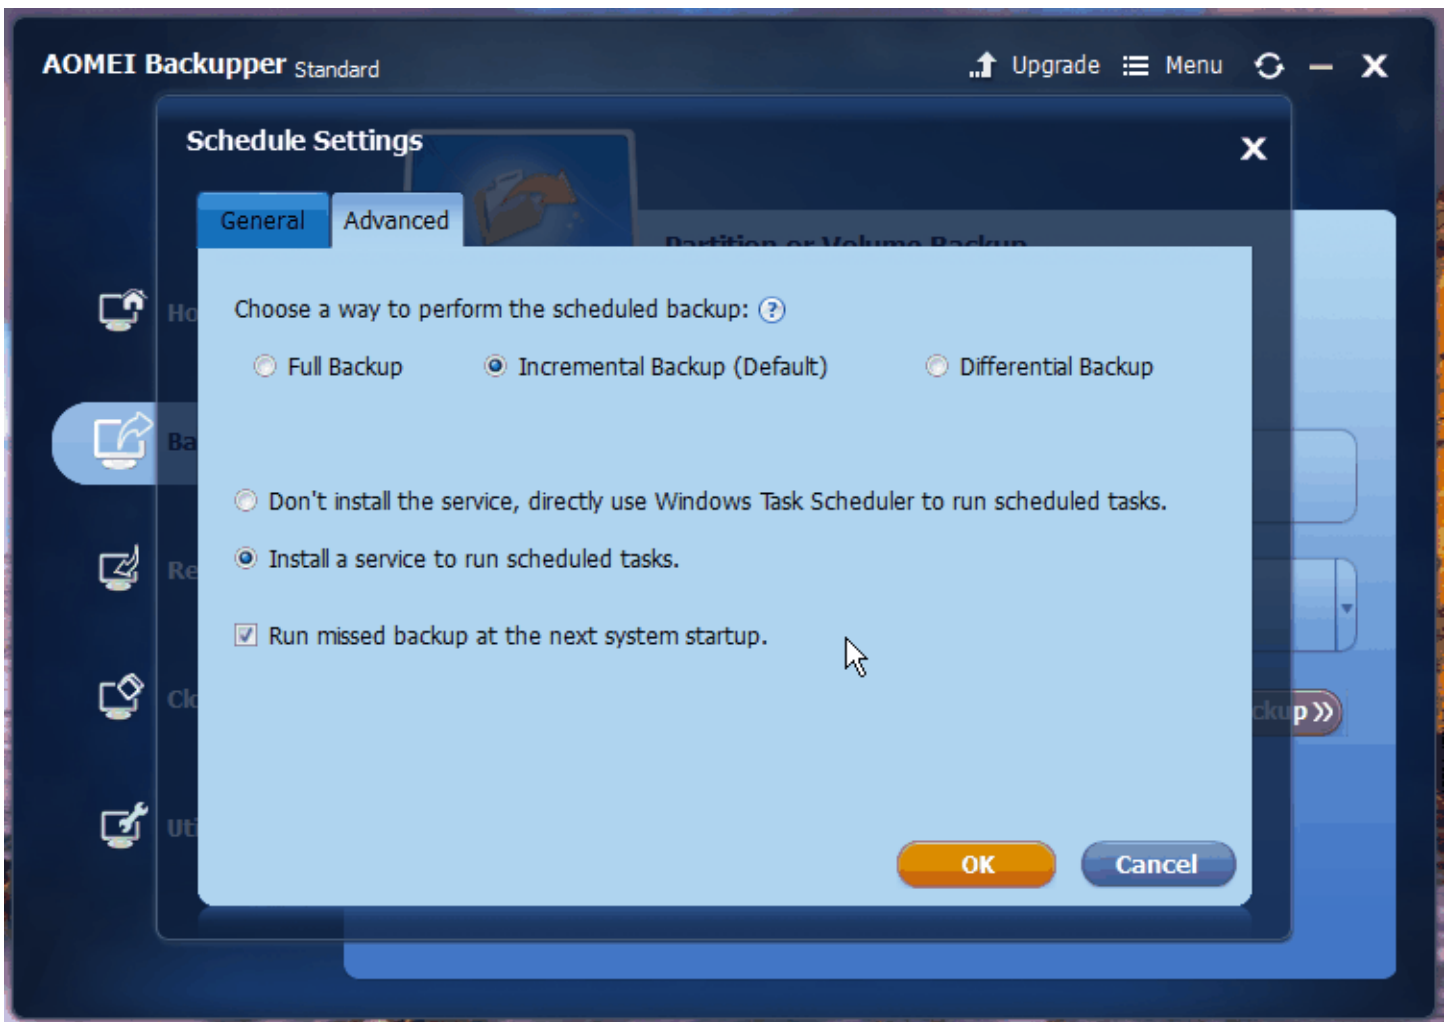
AOMEI Backupper Standard

Upgrade Menu

Schedule Settings

General Advanced

Partition or Volume Backup

Ho

Ba

Re

Cl

Ut

Choose a way to perform the scheduled backup:

Full Backup

Incremental Backup (Default)

Differential Backup

Don't install the service, directly use Windows Task Scheduler to run scheduled tasks.

Install a service to run scheduled tasks.

Run missed backup at the next system startup.

ckup »

OK

Cancel